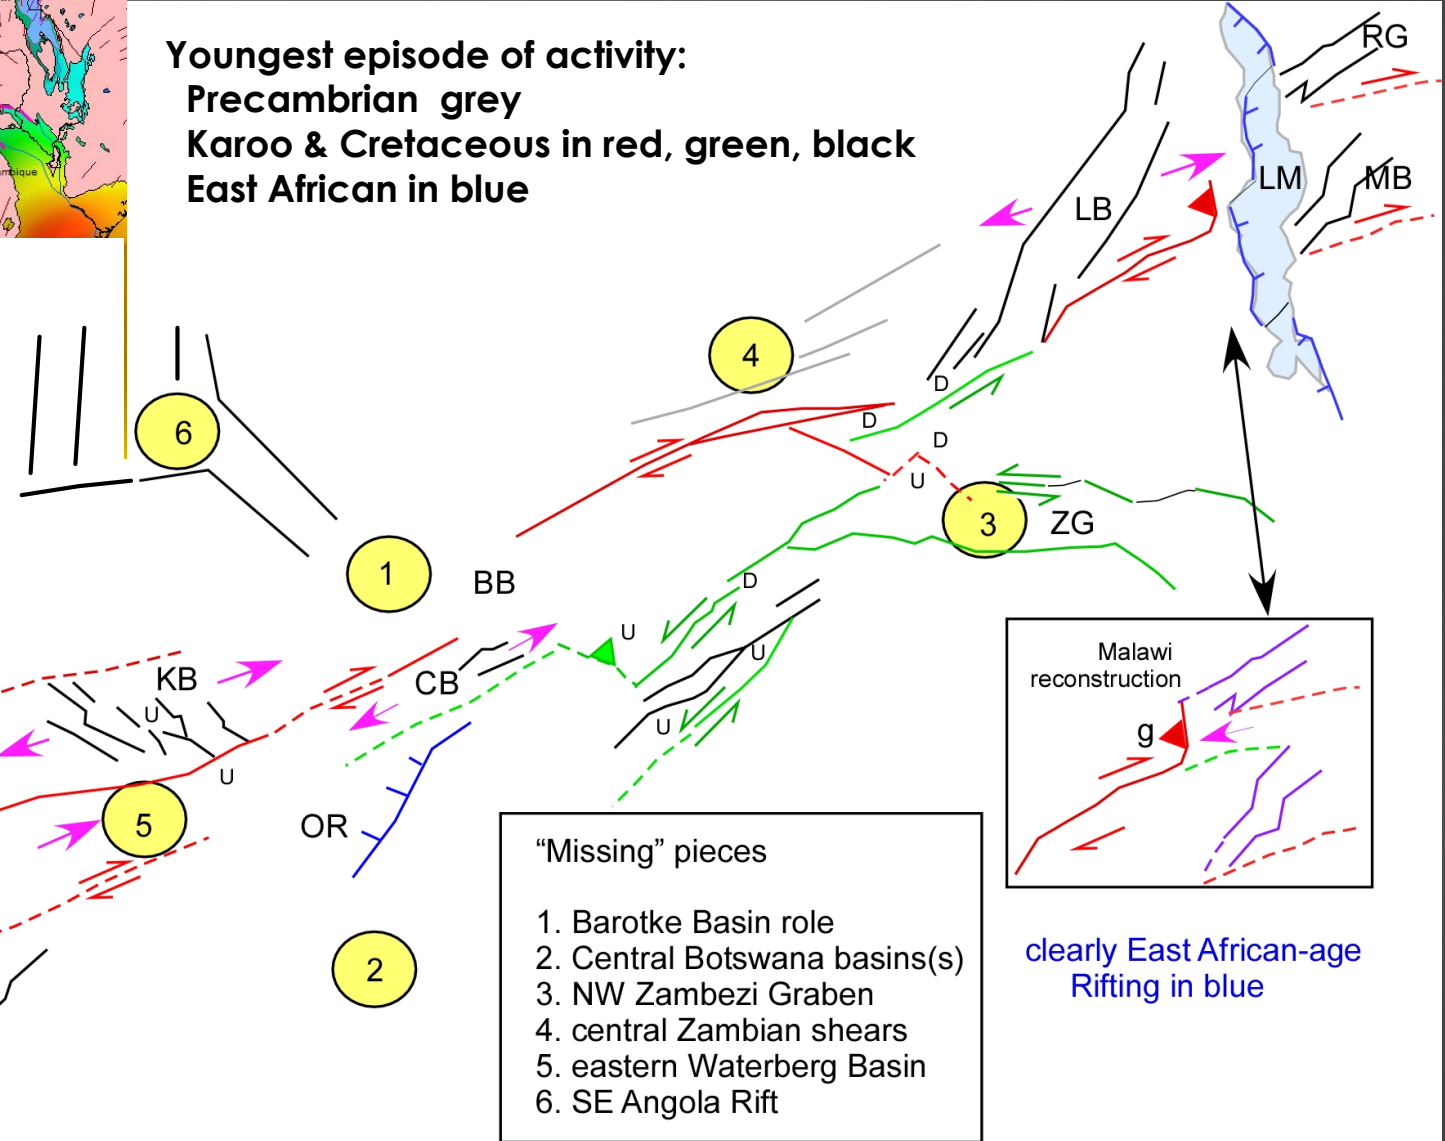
Youngest episode of activity:
Precambrian grey
Karoo & Cretaceous in red, green, black
East African in blue

RG

LM

MB

LB

4

D

D

D

6

U

3

ZG

1

BB

D

U

U

KB

CB

U

U

U

5

OR

Malawi reconstruction

g

"Missing" pieces

1. Barotke Basin role
2. Central Botswana basins(s)
3. NW Zambezi Graben
4. central Zambian shears
5. eastern Waterberg Basin
6. SE Angola Rift

2

clearly East African-age Rifting in blue